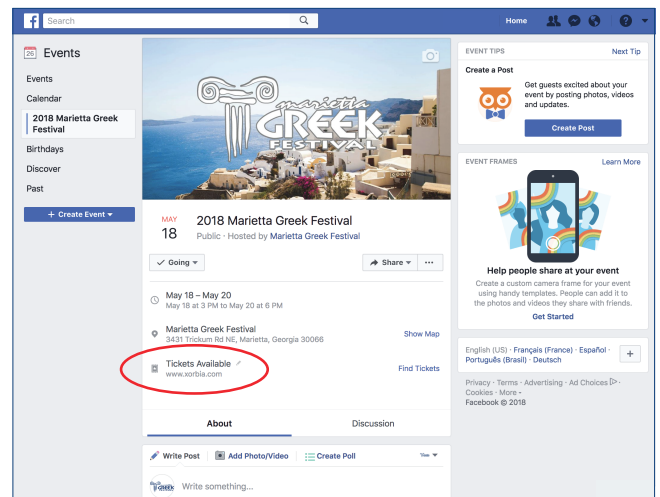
Search

Home

Events

Events
Calendar
2018 Marietta Greek Festival
Birthdays
Discover
Past

+ Create Event

Marietta GREEK FESTIVAL

MAY
18

2018 Marietta Greek Festival
Public · Hosted by Marietta Greek Festival

Going

Share

May 18 – May 20
May 18 at 3 PM to May 20 at 6 PM

Marietta Greek Festival
3431 Trickum Rd NE, Marietta, Georgia 30066

Show Map

Tickets Available
www.xorbia.com

Find Tickets

About

Discussion

Write Post

Add Photo/Video

Create Poll

Write something...

EVENT TIPS

Next Tip

Create a Post

Get guests excited about your event by posting photos, videos and updates.

Create Post

EVENT FRAMES

Learn More

Help people share at your event

Create a custom camera frame for your event using handy templates. People can add it to the photos and videos they share with friends.

Get Started

English (US) · Français (France) · Español · Português (Brasil) · Deutsch

+

Privacy · Terms · Advertising · Ad Choices · Cookies · More · Facebook © 2018